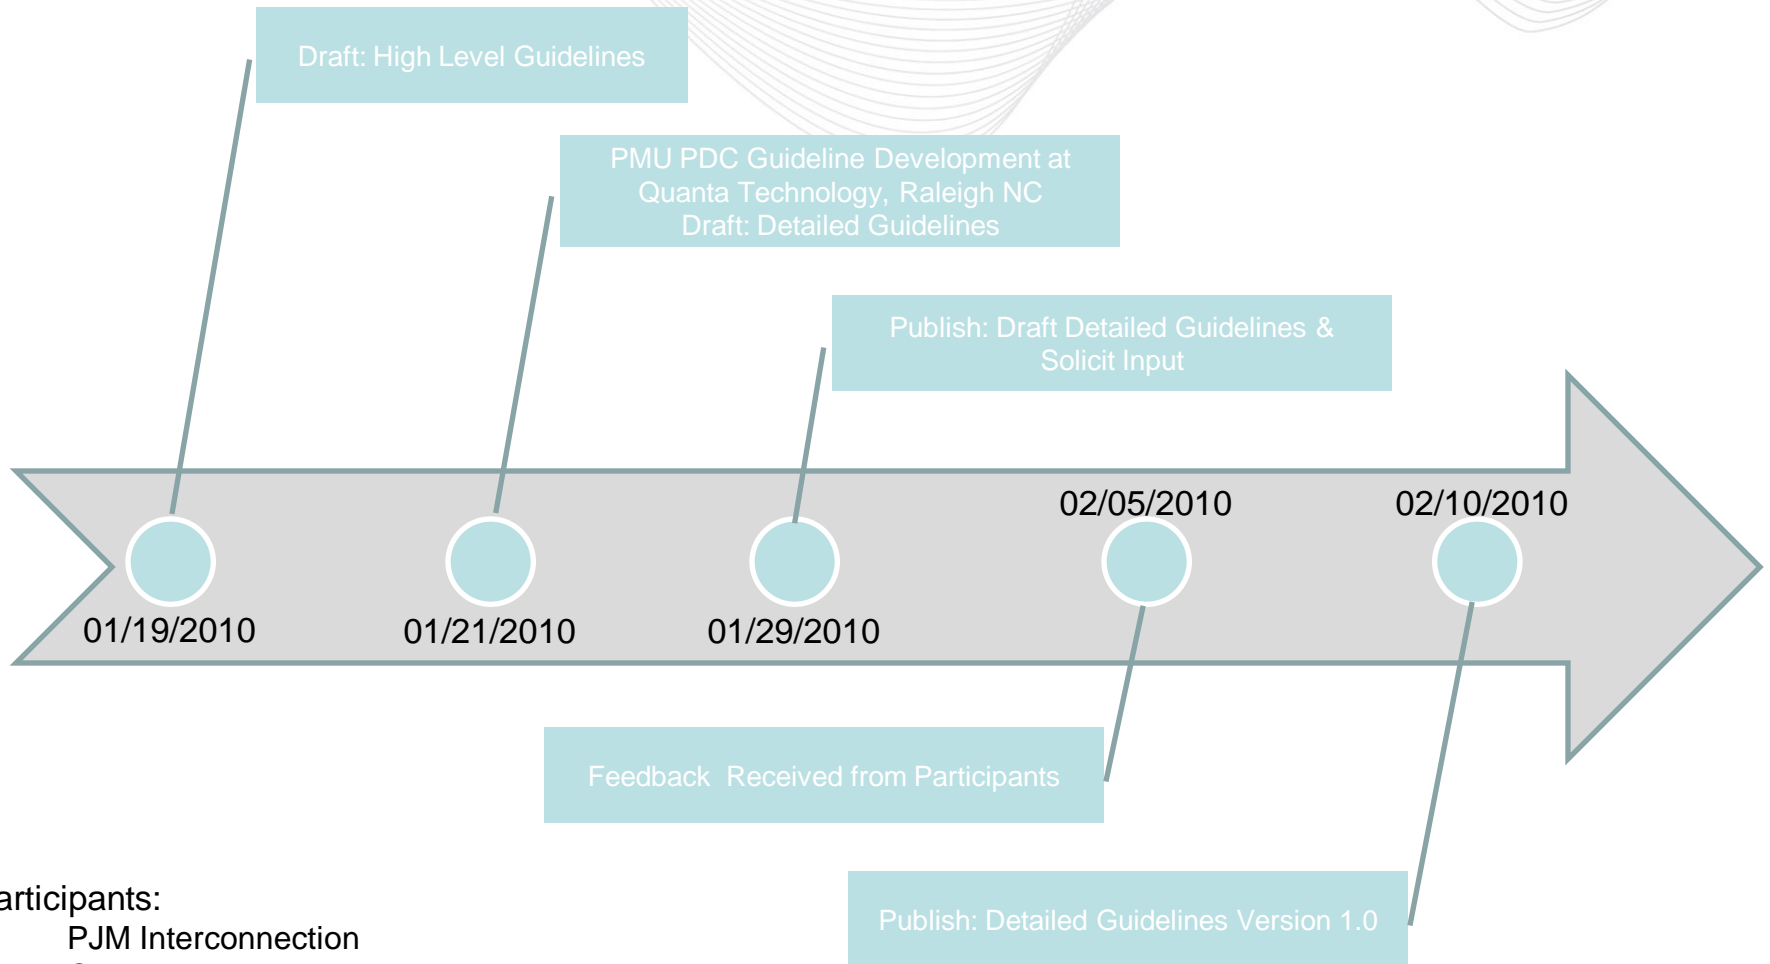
Draft: High Level Guidelines

PMU PDC Guideline Development at Quanta Technology, Raleigh NC
Draft: Detailed Guidelines

Publish: Draft Detailed Guidelines & Solicit Input

02/05/2010

02/10/2010

01/19/2010

01/21/2010

01/29/2010

Feedback Received from Participants

Publish: Detailed Guidelines Version 1.0

articipants:
PJM Interconnection